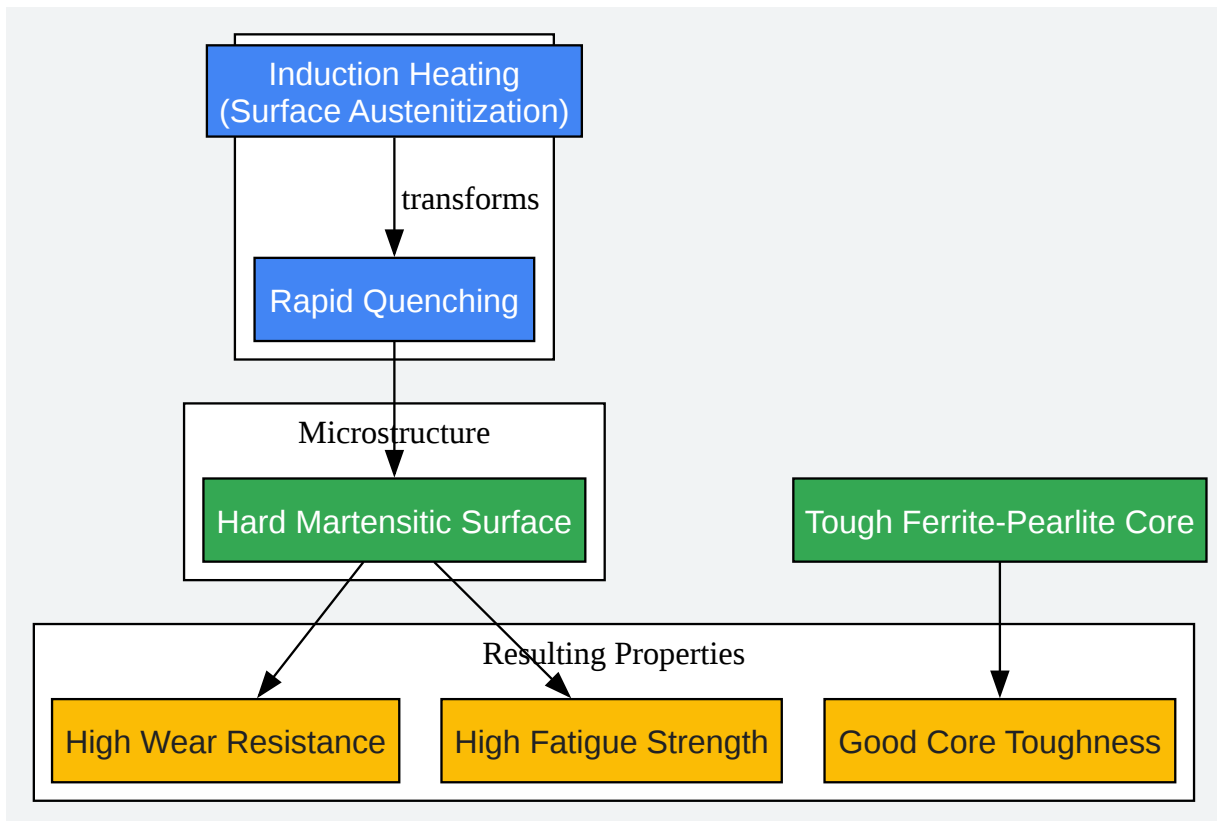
Induction Heating
(Surface Austenitization)

transforms

Rapid Quenching

Microstructure

Hard Martensitic Surface

Tough Ferrite-Pearlite Core

Resulting Properties

High Wear Resistance

High Fatigue Strength

Good Core Toughness